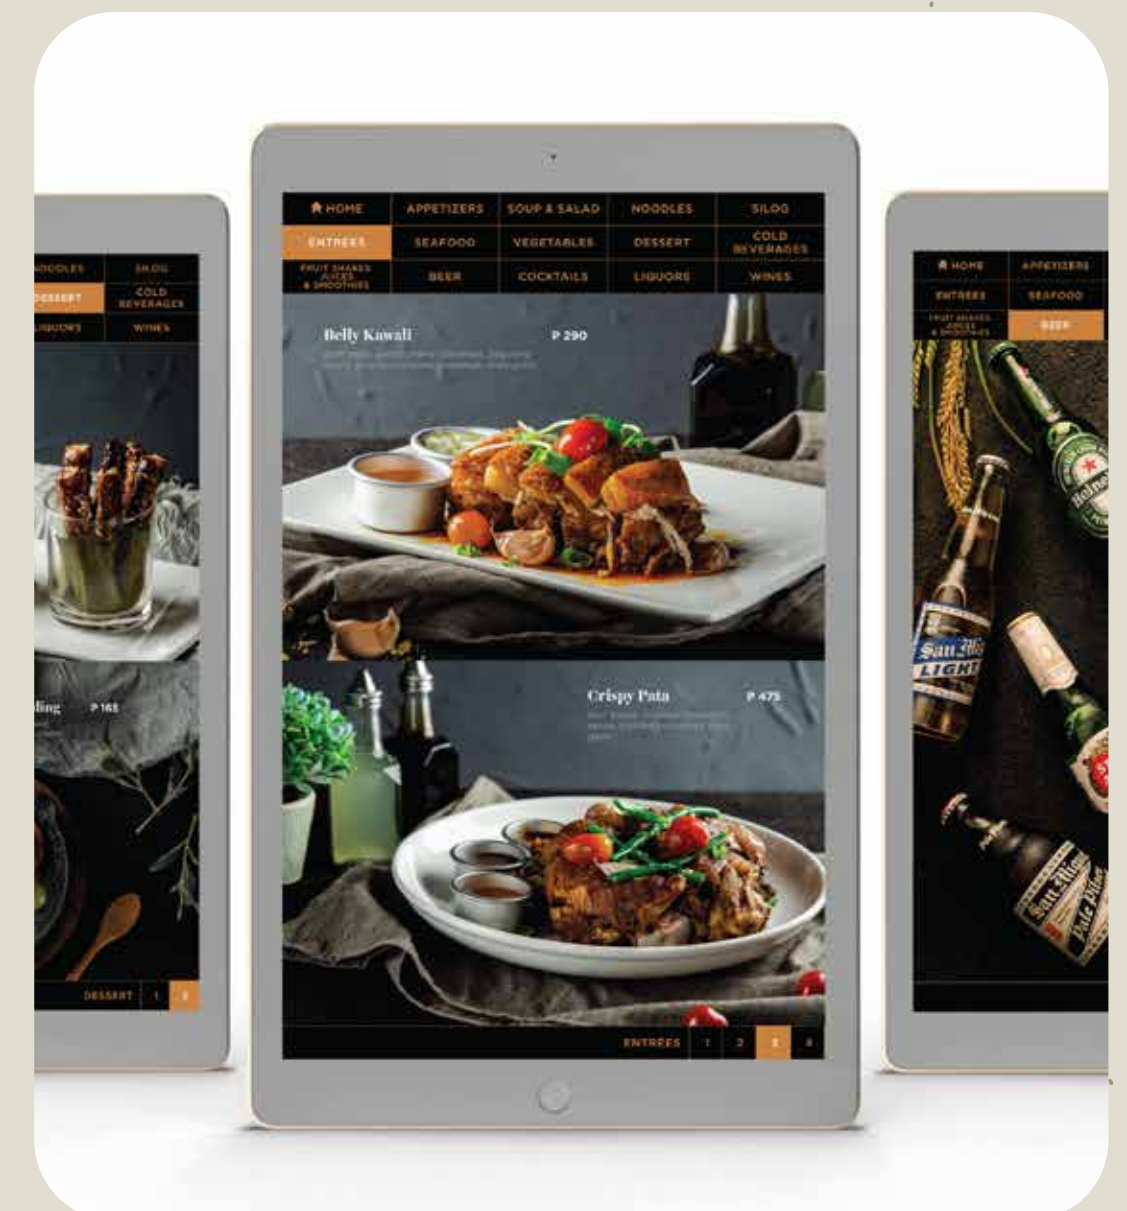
NOODLES
SILOG
DESSERT
COLD BEVERAGES
LIQUORS
WINES

ding P 165

DESSERT 1 2

HOME
APPETIZERS
SOUP & SALAD
NOODLES
SILOG
ENTREES
SEAFOOD
VEGETABLES
DESSERT
COLD BEVERAGES
FRUIT SHAKES JUICES & SMOOTHIES
BEER
COCKTAILS
LIQUORS
WINES

Belly Kawali P 290

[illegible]

Crispy Pata P 475

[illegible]

ENTRÉES 1 2 3 4

HOME
APPETIZERS
ENTREES
SEAFOOD
FRUIT SHAKES JUICES & SMOOTHIES
BEER

Heineken
San Miguel LIGHT
San Miguel Pale Pilsen